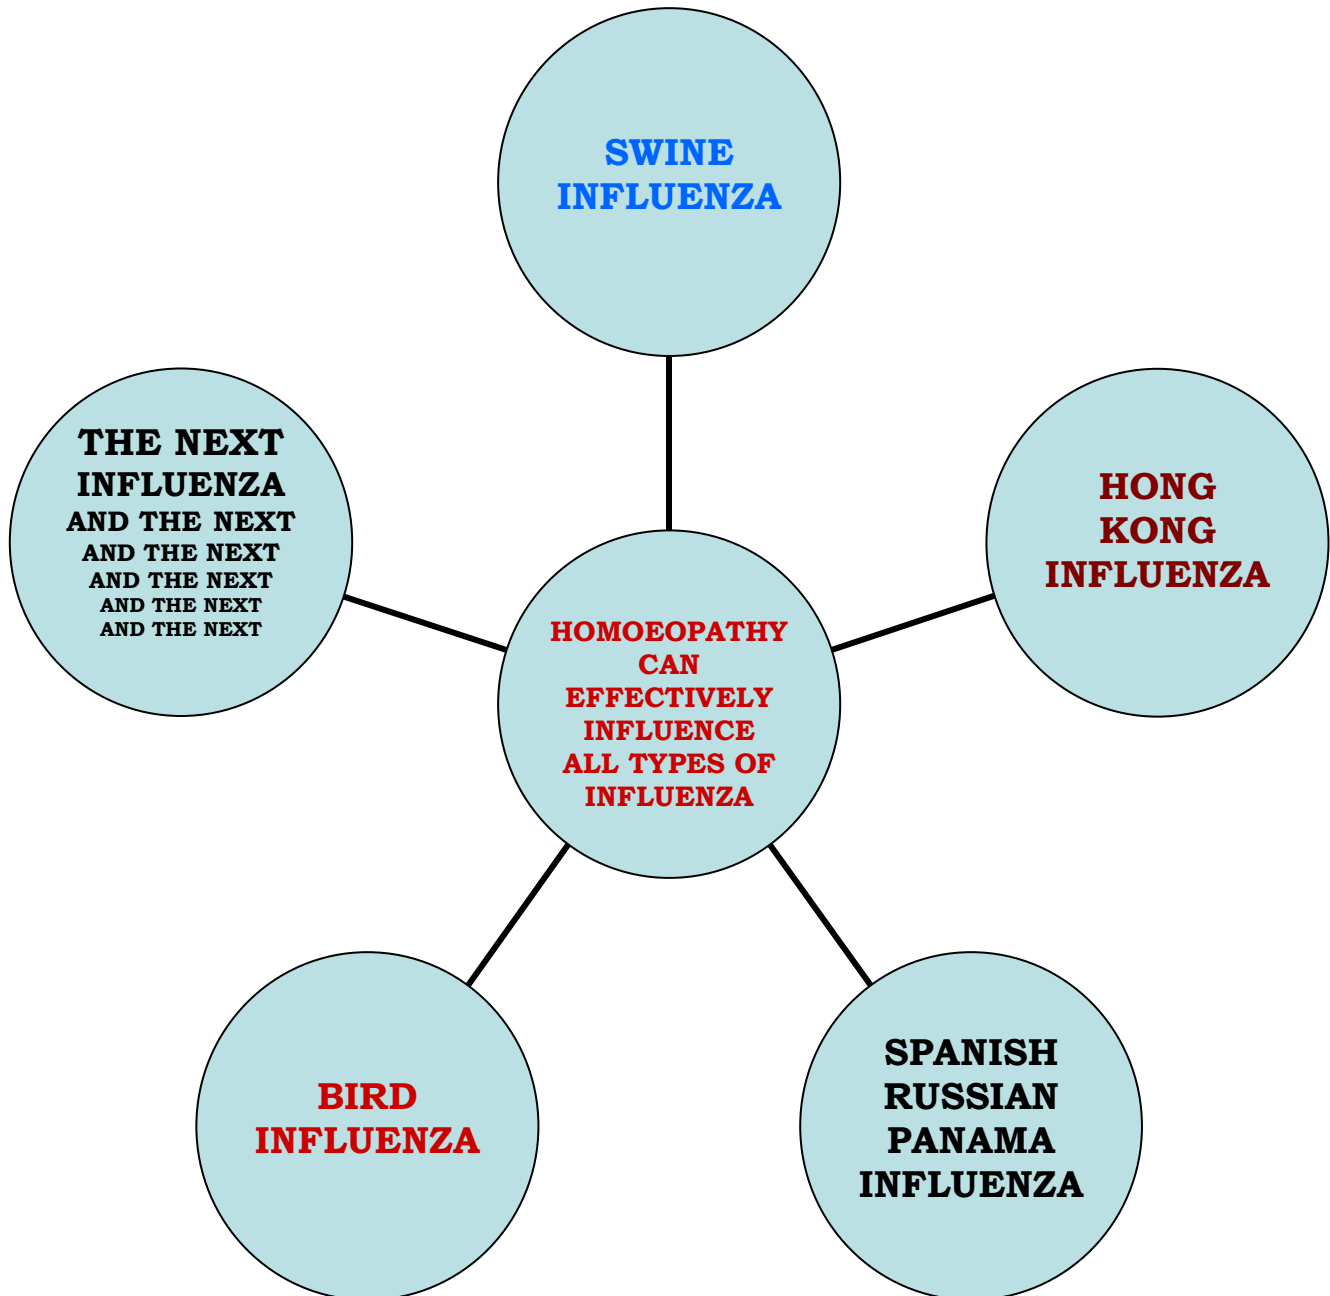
SWINE INFLUENZA

THE NEXT INFLUENZA AND THE NEXT AND THE NEXT AND THE NEXT AND THE NEXT AND THE NEXT

HONG KONG INFLUENZA

HOMOEOPATHY CAN EFFECTIVELY INFLUENCE ALL TYPES OF INFLUENZA

BIRD INFLUENZA

SPANISH RUSSIAN PANAMA INFLUENZA